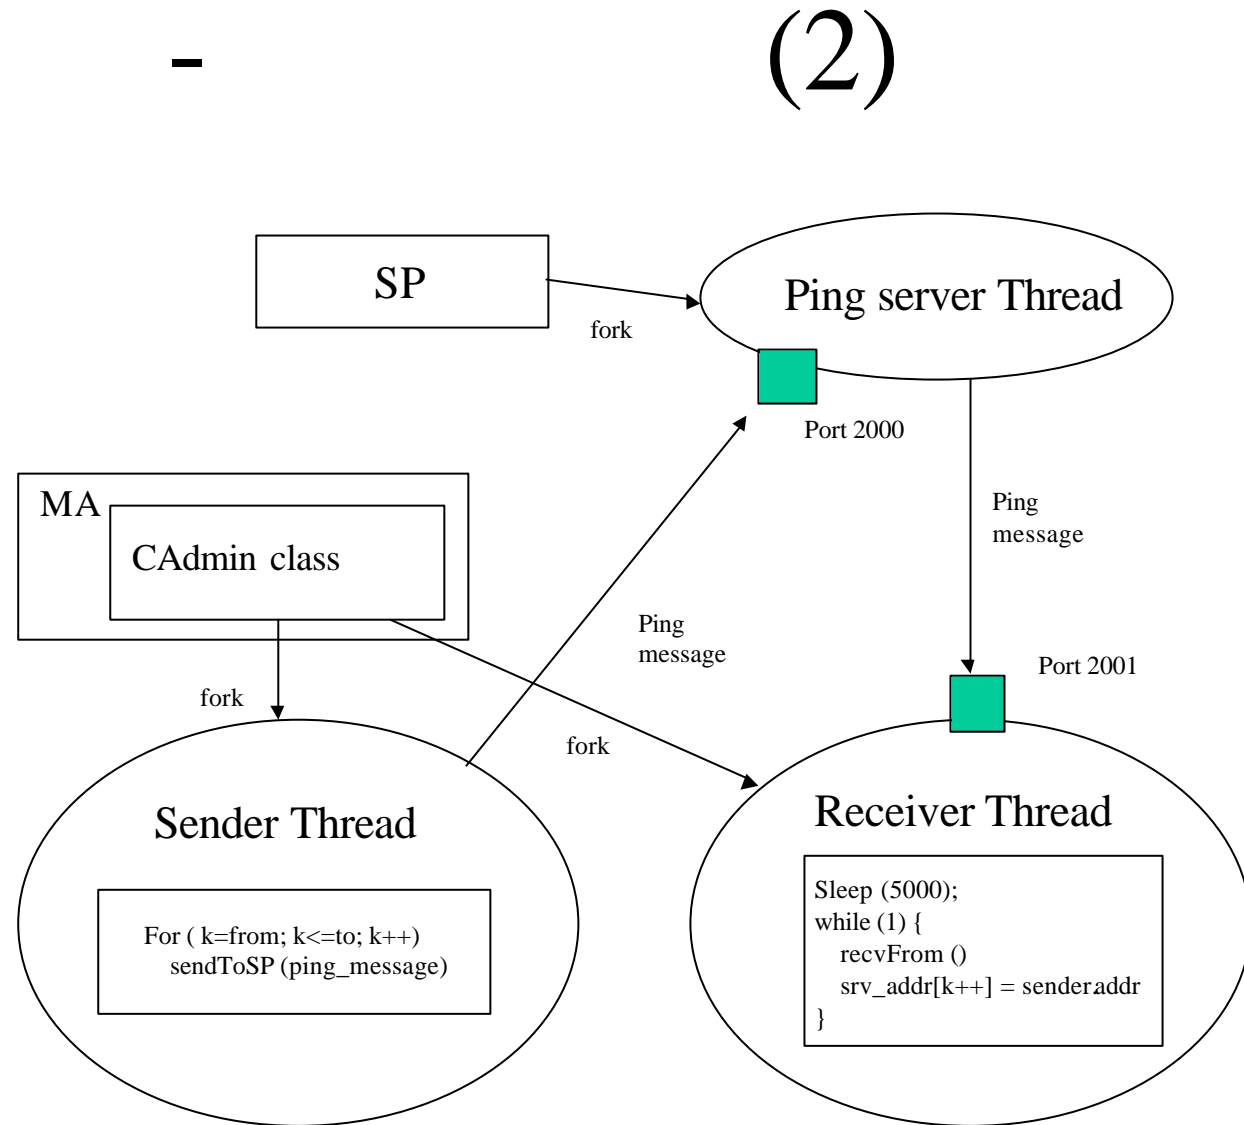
- (2)

SP

fork

Ping server Thread

Port 2000

Ping message

MA

CAdmin class

Ping message

Port 2001

fork

fork

Sender Thread

For ( k=from; k<=to; k++)
sendToSP (ping_message)

Receiver Thread

Sleep (5000);
while (1) {
recvFrom ()
srv_addr[k++] = sender addr
}